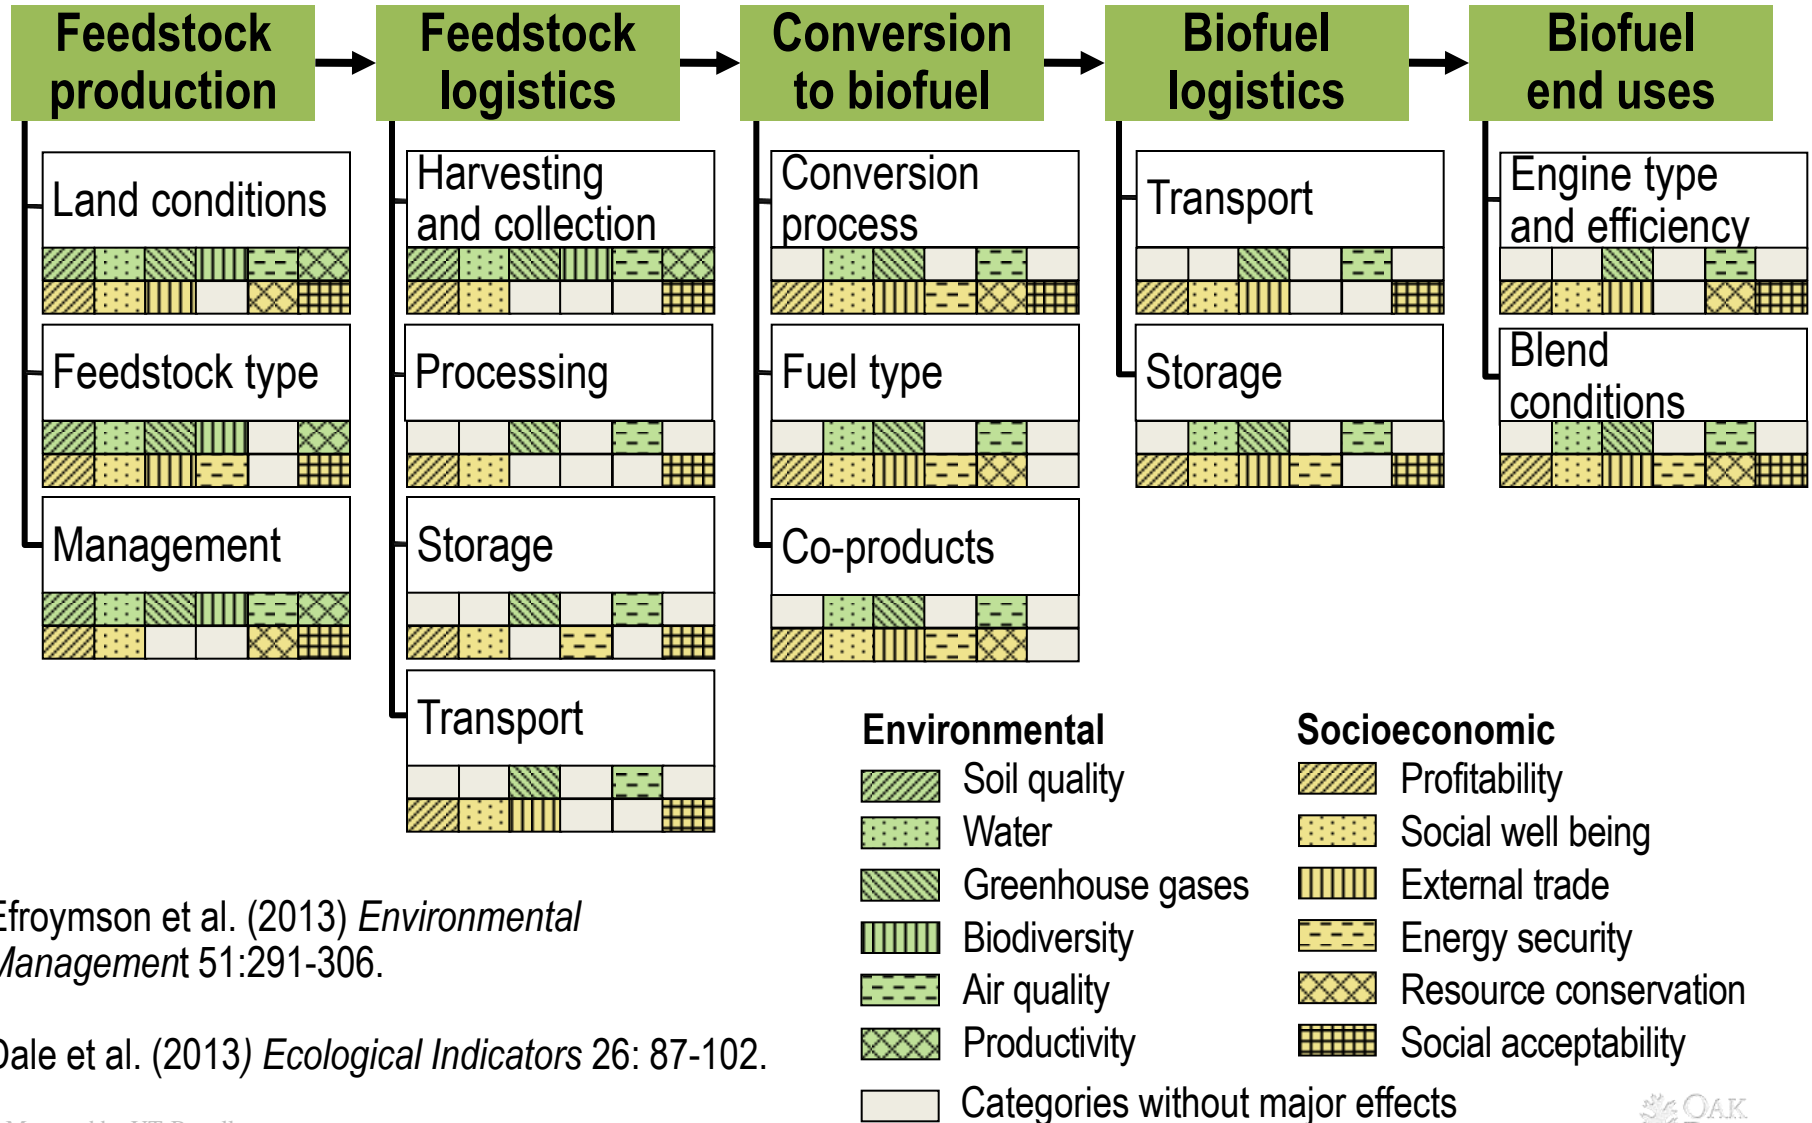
Feedstock production

Land conditions

Feedstock type

Management

Feedstock logistics

Harvesting and collection

Processing

Storage

Transport

Conversion to biofuel

Conversion process

Fuel type

Co-products

Biofuel logistics

Transport

Storage

Biofuel end uses

Engine type and efficiency

Blend conditions

Environmental
Soil quality
Water
Greenhouse gases
Biodiversity
Air quality
Productivity

Socioeconomic
Profitability
Social well being
External trade
Energy security
Resource conservation
Social acceptability

Categories without major effects

Efroymson et al. (2013) *Environmental Management* 51:291-306.

Dale et al. (2013) *Ecological Indicators* 26: 87-102.

OAK